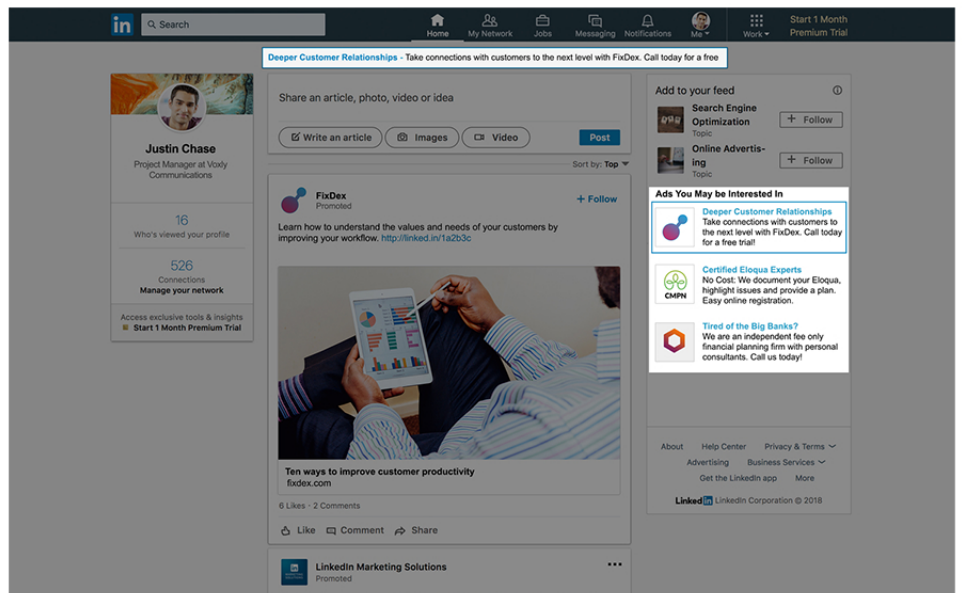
in Search

Home My Network Jobs Messaging Notifications Me Work Start 1 Month Premium Trial

Deeper Customer Relationships - Take connections with customers to the next level with FixDex. Call today for a free

Justin Chase
Project Manager at Voxly Communications

16
Who's viewed your profile

526
Connections
Manage your network

Access exclusive tools & insights
Start 1 Month Premium Trial

Share an article, photo, video or idea

Write an article Images Video Post

Sort by: Top

FixDex
Promoted
+ Follow

Learn how to understand the values and needs of your customers by improving your workflow. http://linked.in/1a2b3c

Ten ways to improve customer productivity
fixdex.com

6 Likes · 2 Comments

Like Comment Share

LinkedIn Marketing Solutions
Promoted

Add to your feed

Search Engine Optimization
Topic
+ Follow

Online Advertising
Topic
+ Follow

Ads You May be Interested In

Deeper Customer Relationships
Take connections with customers to the next level with FixDex. Call today for a free trial!

CMPN
Certified Eloqua Experts
No Cost: We document your Eloqua, highlight issues and provide a plan. Easy online registration.

Tired of the Big Banks?
We are an independent fee only financial planning firm with personal consultants. Call us today!

About Help Center Privacy & Terms
Advertising Business Services
Get the LinkedIn app More
LinkedIn LinkedIn Corporation © 2018